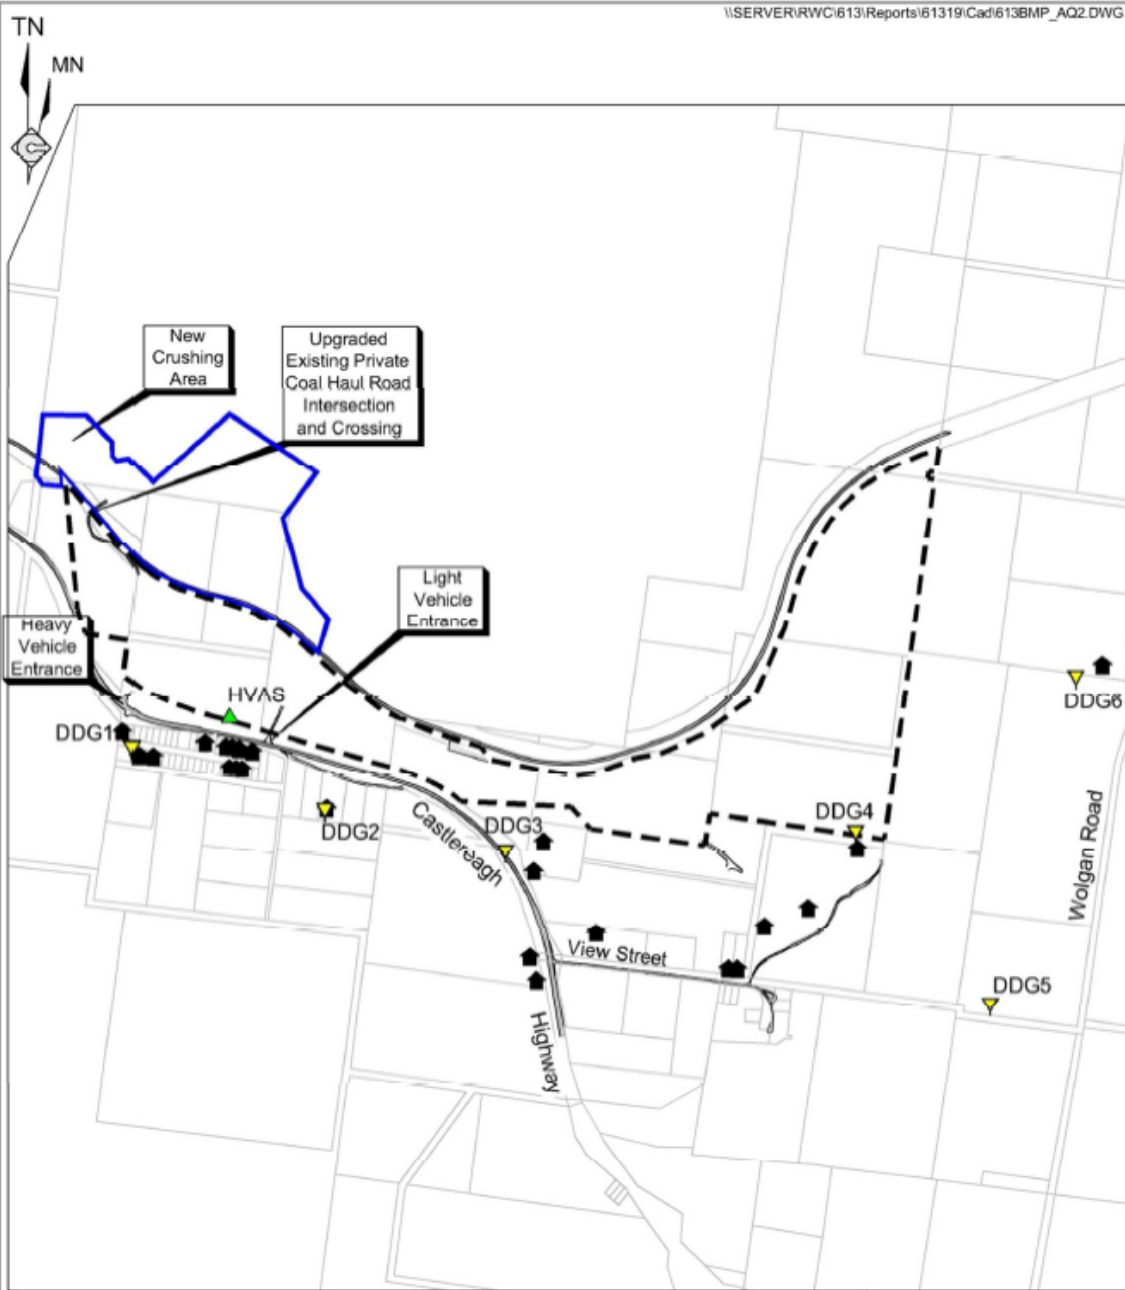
\\SERVER\RWC\613\Reports\61319\Cad\613BMP_AQ2.DWG

TN

MN

New Crushing Area

Upgraded Existing Private Coal Haul Road Intersection and Crossing

Light Vehicle Entrance

Heavy Vehicle Entrance

HVAS

DDG1

DDG2

DDG3

DDG4

DDG5

DDG6

Castlereagh

Highway

View Street

Wolgan Road